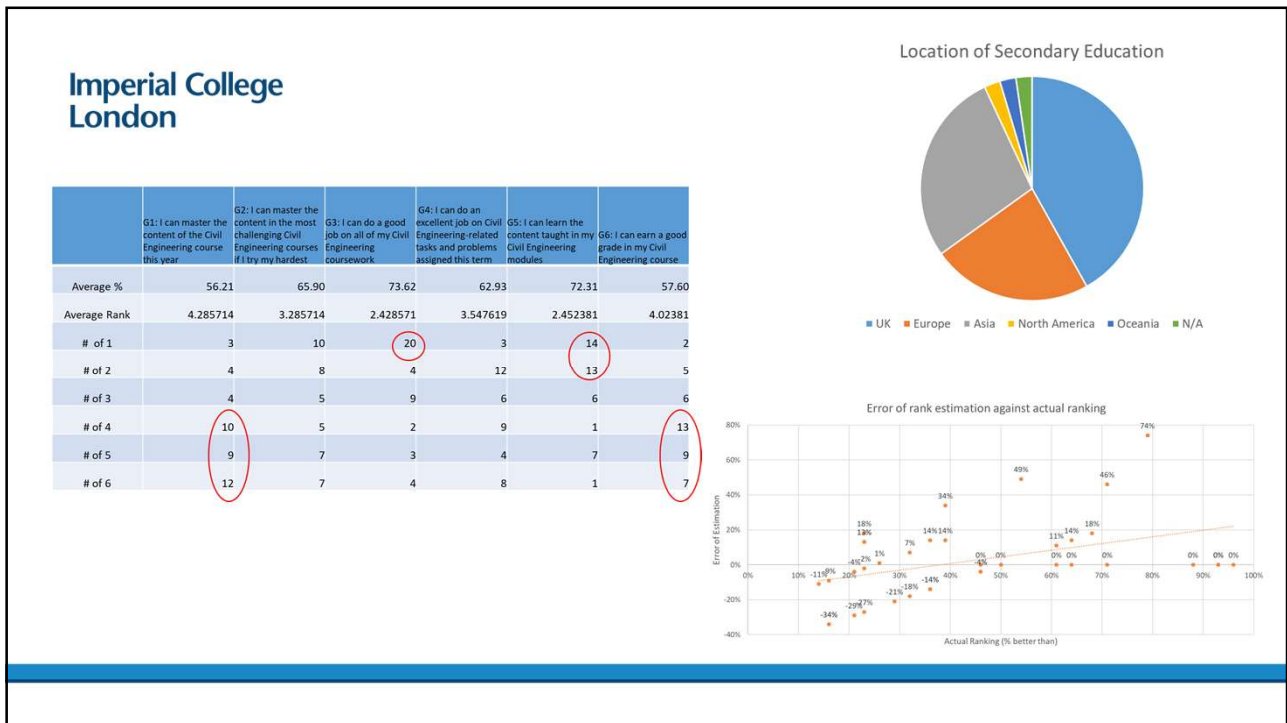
Imperial College London

| | G1: I can master the content of the Civil Engineering course this year | G2: I can master the content in the most challenging Civil Engineering courses if I try my hardest | G3: I can do a good job on all of my Civil Engineering coursework | G4: I can do an excellent job on Civil Engineering-related tasks and problems assigned this term | G5: I can learn the content taught in my Civil Engineering modules | G6: I can earn a good grade in my Civil Engineering course |
|---|---|---|---|---|---|---|
| Average % | 56.21 | 65.90 | 73.62 | 62.93 | 72.31 | 57.60 |
| Average Rank | 4.285714 | 3.285714 | 2.428571 | 3.547619 | 2.452381 | 4.02381 |
| # of 1 | 3 | 10 | 20 | 3 | 14 | 2 |
| # of 2 | 4 | 8 | 4 | 12 | 13 | 5 |
| # of 3 | 4 | 5 | 9 | 6 | 6 | 6 |
| # of 4 | 10 | 5 | 2 | 9 | 1 | 13 |
| # of 5 | 9 | 7 | 3 | 4 | 7 | 9 |
| # of 6 | 12 | 7 | 4 | 8 | 1 | 7 |

Location of Secondary Education

UK Europe Asia North America Oceania N/A

Error of rank estimation against actual ranking

80% 60% 40% 20% 0% -20% -40%

Error of Estimation

0% 10% 20% 30% 40% 50% 60% 70% 80% 90% 100%

Actual Ranking (% better than)

74% 49% 46% 34% 18% 13% 11% 14% 14% 18% 14% 11% 14% 7% -4% 2% 1% -11% -9% 0% 0% -4% 0% 0% 0% 0% 0% 0% -21% -18% -14% -29% -27% -34%